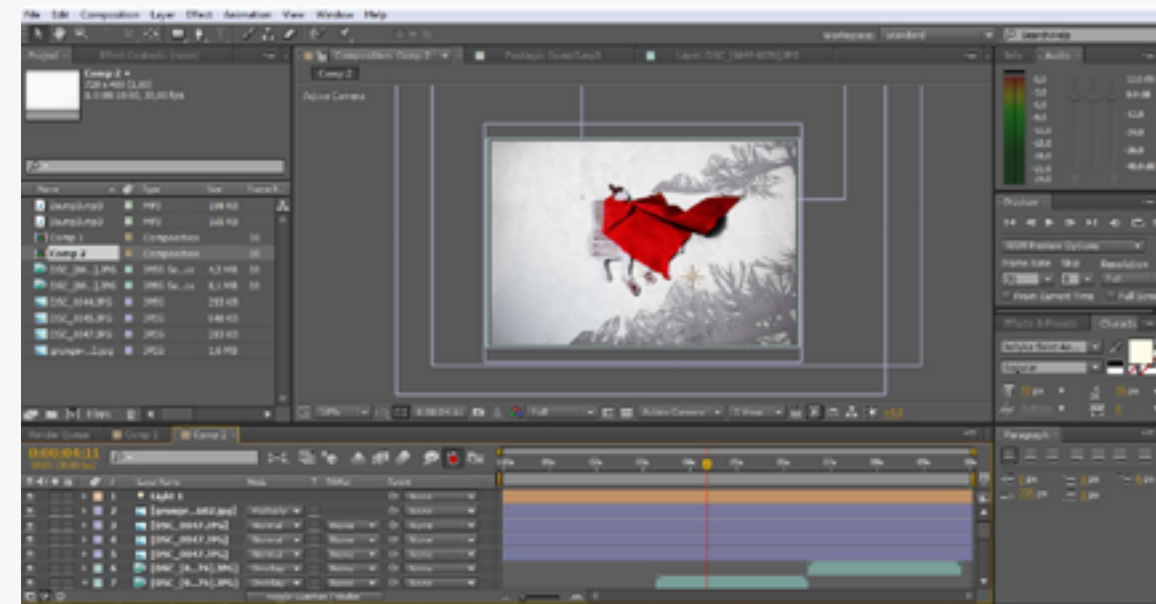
File Edit Composition Layer Effect Animation View Window Help

Workspace: Standard

Project × Effect Controls: (none)

Comp 2 ▾
720 x 480 (1,00)
Δ 0:00:18:00, 30,00 fps

Name Type Size Frame R.
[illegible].mp3 MP3 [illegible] KB
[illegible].mp3 MP3 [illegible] KB
Comp 1 Composition 30
Comp 2 Composition 30
DSC_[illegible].JPG JPEG Se...ce 4,5 MB 30
DSC_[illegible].JPG JPEG Se...ce 4,1 MB 30
DSC_0044.JPG JPEG 293 KB
DSC_0045.JPG JPEG 648 KB
DSC_0047.JPG JPEG 283 KB
grunge-...2.jpg JPEG 1,6 MB

Composition: Comp 2 ▾ Footage: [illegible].mp3 Layer: DSC_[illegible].JPG

Comp 2

Active Camera

Full Active Camera 1 View

Render Queue Comp 1 Comp 2 ×

0:00:04:11

Layer Name Mode T TrkMat Parent
1 Light 1 None
2 [grunge-...b02.jpg] Multiply None
3 [DSC_0047.JPG] Normal None None
4 [DSC_0047.JPG] Normal None None
5 [DSC_0047.JPG] Normal None None
6 [DSC_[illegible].JPG] Overlay None None
7 [DSC_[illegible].JPG] Overlay None None

Toggle Switches / Modes

Info Audio

Preview

RAM Preview Options
Frame Rate Skip Resolution
Full
From Current Time Full Screen

Effects & Presets Character

Paragraph

px